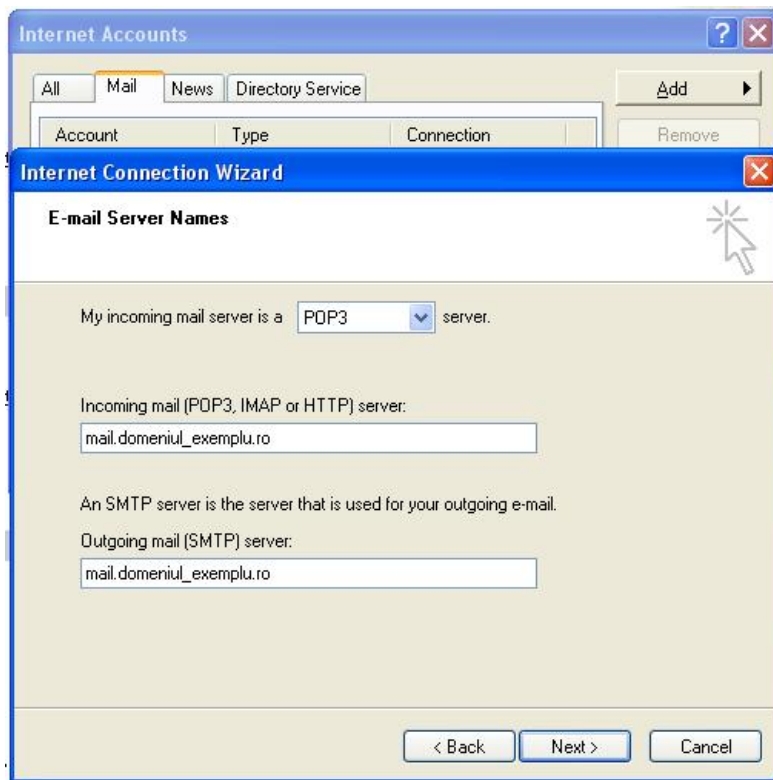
Internet Accounts

All | Mail | News | Directory Service

Add

Account | Type | Connection

Remove

Internet Connection Wizard

E-mail Server Names

My incoming mail server is a POP3 server.

Incoming mail (POP3, IMAP or HTTP) server:

mail.domeniul_exemplu.ro

An SMTP server is the server that is used for your outgoing e-mail.

Outgoing mail (SMTP) server:

mail.domeniul_exemplu.ro

< Back | Next > | Cancel